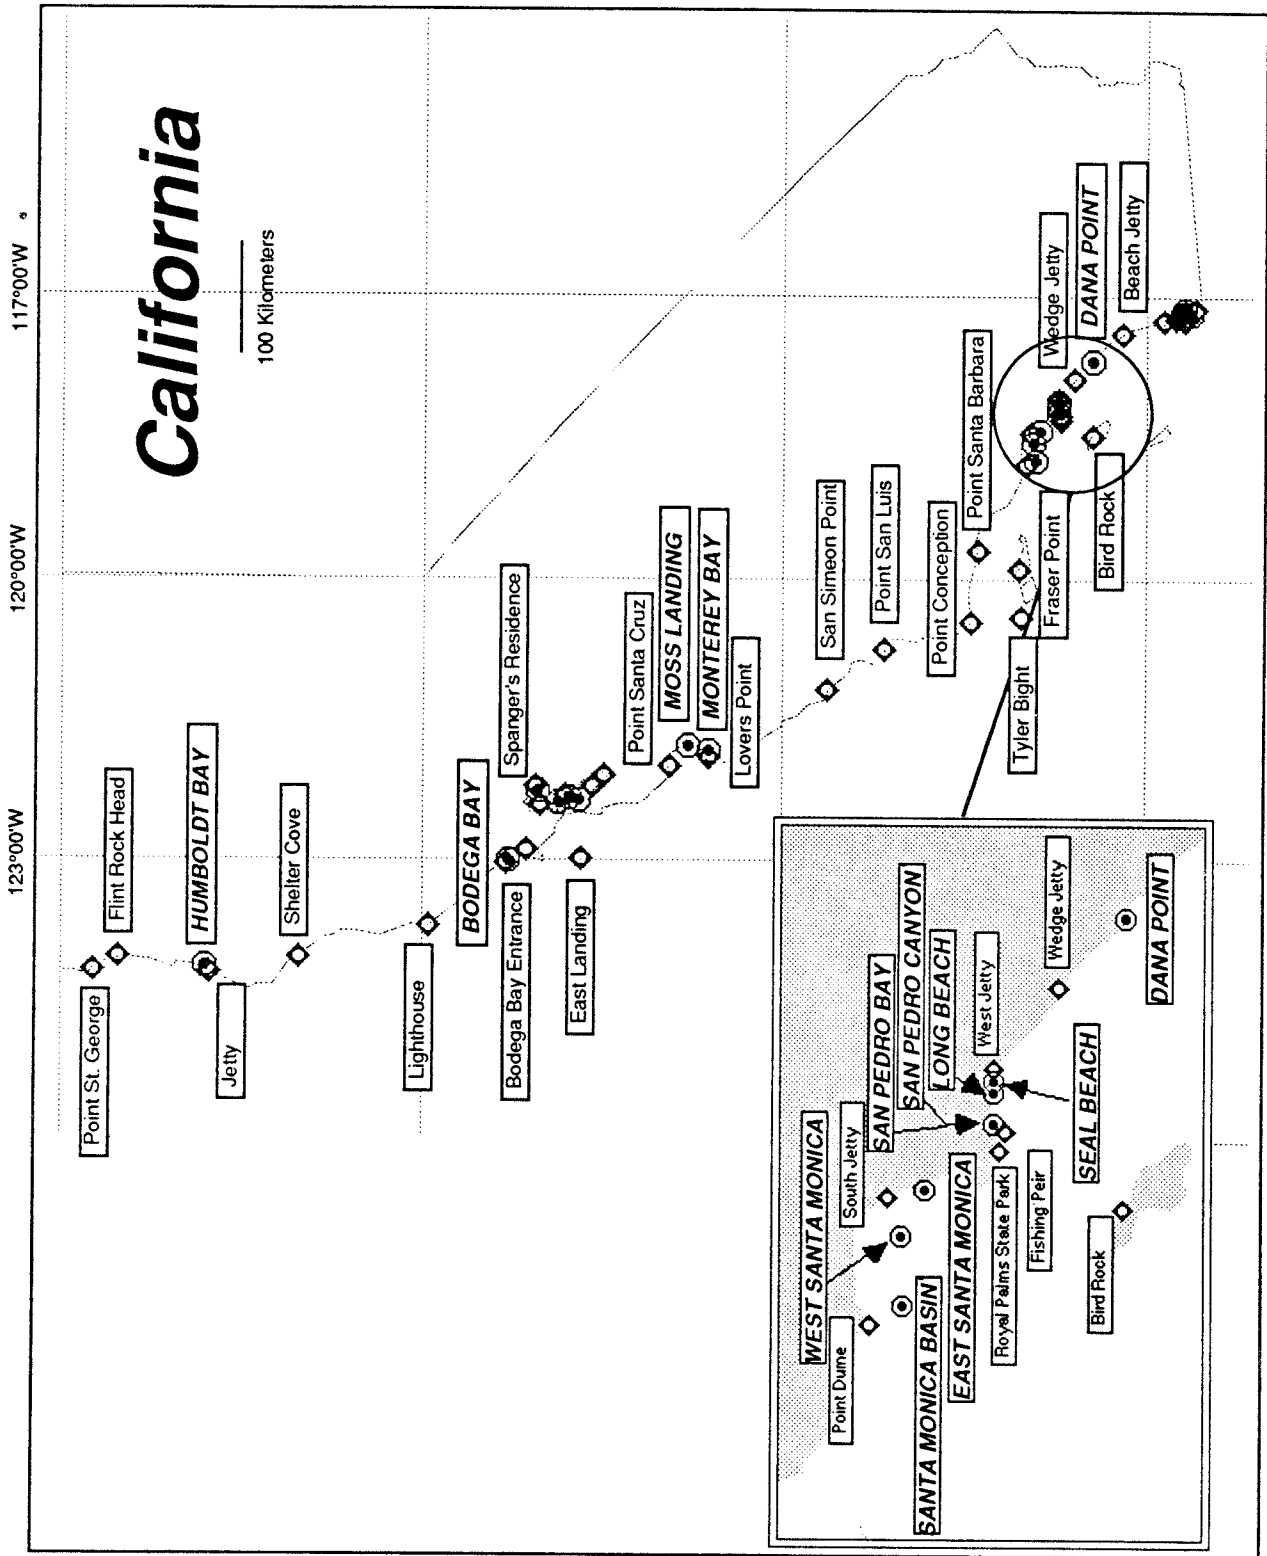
California

100 Kilometers

123°00'W

120°00'W

117°00'W

Point St. George

Flint Rock Head

HUMBOLDT BAY

Jetty

Shelter Cove

Lighthouse

BODEGA BAY

Bodega Bay Entrance

East Landing

Spanger's Residence

Point Santa Cruz

MOSS LANDING

MONTEREY BAY

Lovers Point

San Simeon Point

Point San Luis

Point Conception

Point Santa Barbara

Tyler Bight

Fraser Point

Bird Rock

Wedge Jetty

DANA POINT

Beach Jetty

WEST SANTA MONICA

Point Dume

SANTA MONICA BASIN

South Jetty

SAN PEDRO BAY

SAN PEDRO CANYON

LONG BEACH

EAST SANTA MONICA

Royal Palms State Park

Fishing Peir

West Jetty

Wedge Jetty

SEAL BEACH

Bird Rock

DANA POINT